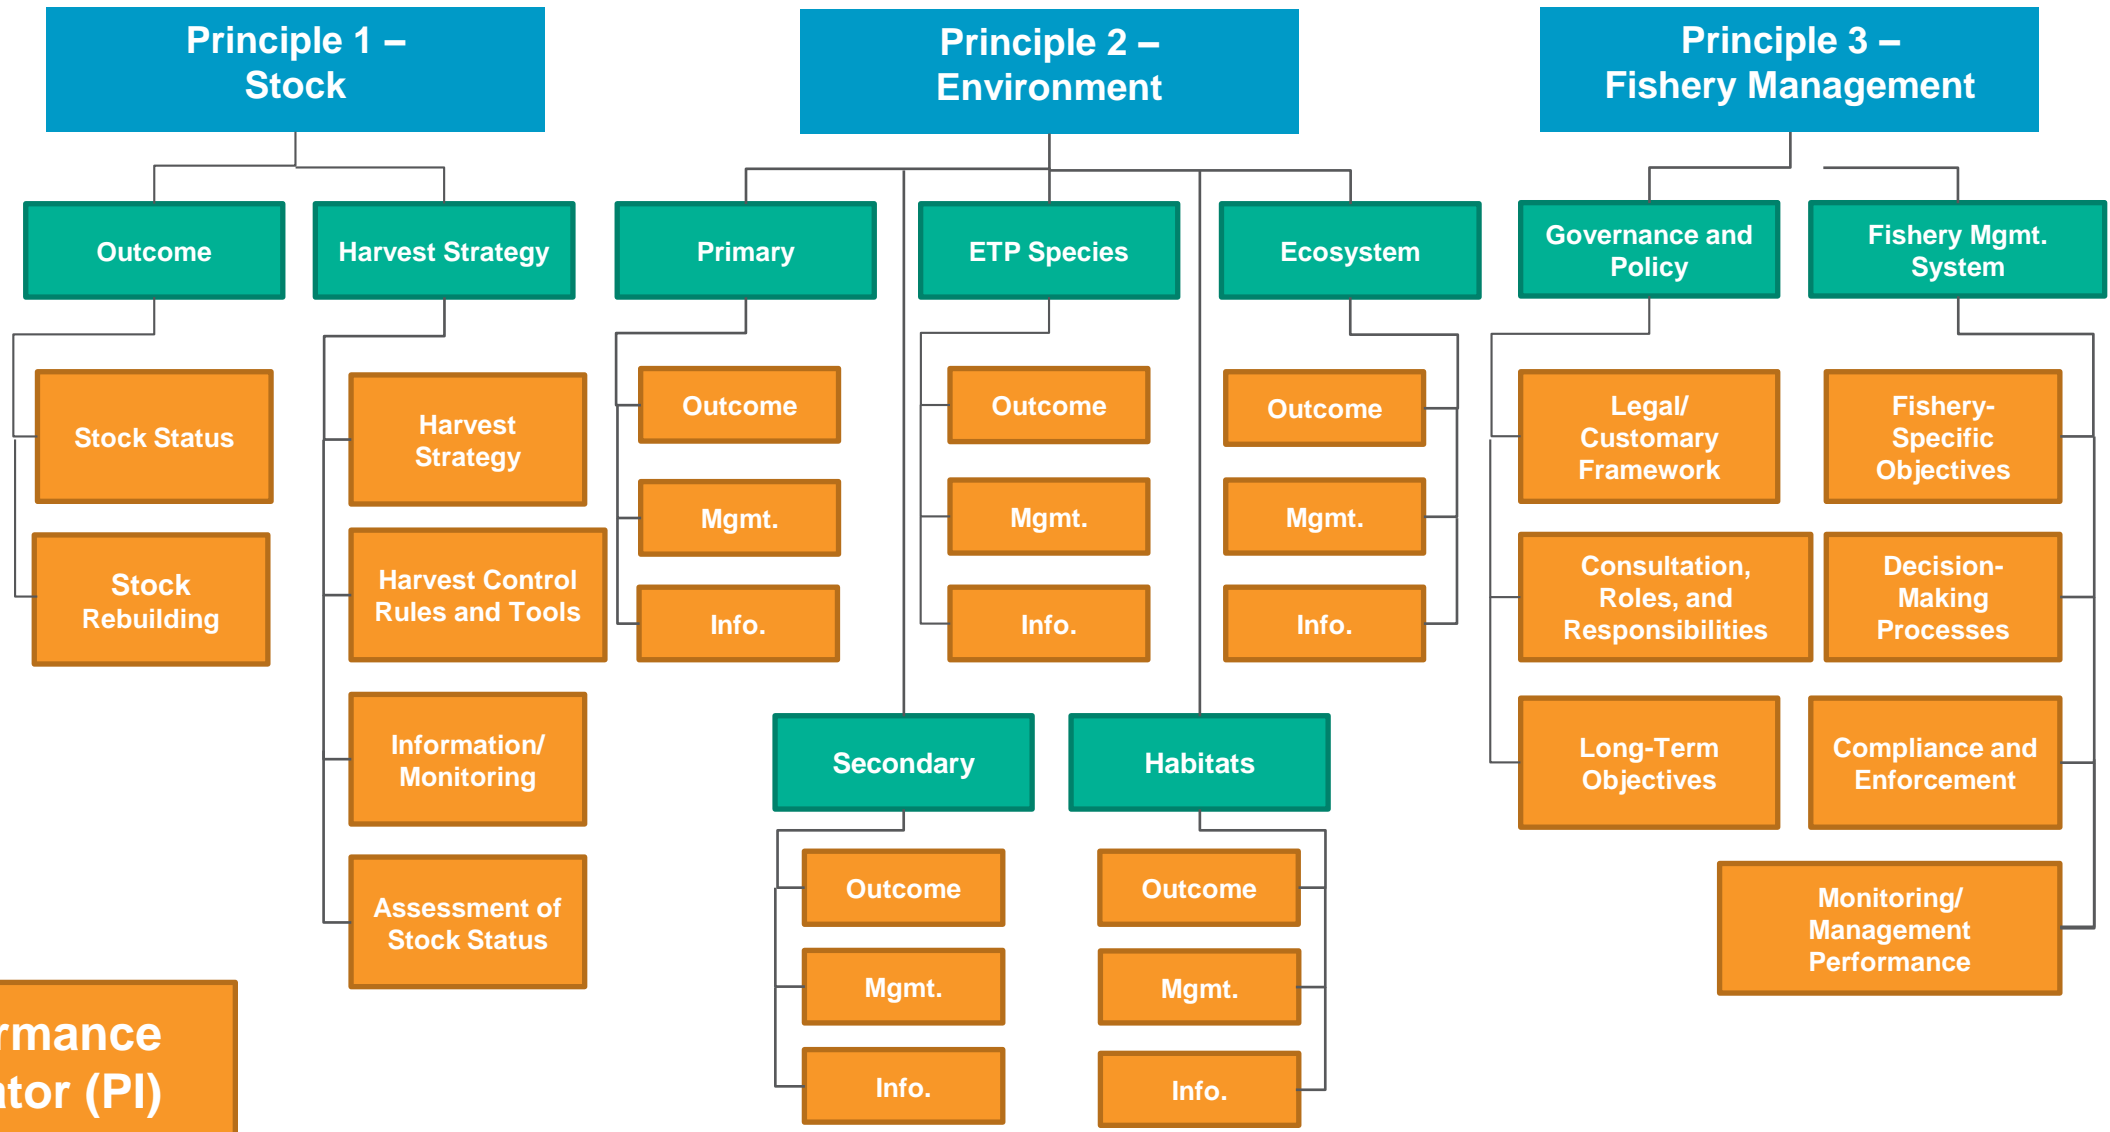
Principle 1 – Stock

Principle 2 – Environment

Principle 3 – Fishery Management

Outcome

Harvest Strategy

Primary

ETP Species

Ecosystem

Governance and Policy

Fishery Mgmt. System

Stock Status

Stock Rebuilding

Harvest Strategy

Harvest Control Rules and Tools

Information/ Monitoring

Assessment of Stock Status

Outcome

Mgmt.

Info.

Outcome

Mgmt.

Info.

Outcome

Mgmt.

Info.

Legal/ Customary Framework

Consultation, Roles, and Responsibilities

Long-Term Objectives

Fishery-Specific Objectives

Decision-Making Processes

Compliance and Enforcement

Monitoring/ Management Performance

Secondary

Habitats

Outcome

Mgmt.

Info.

Outcome

Mgmt.

Info.

rmance
tor (PI)